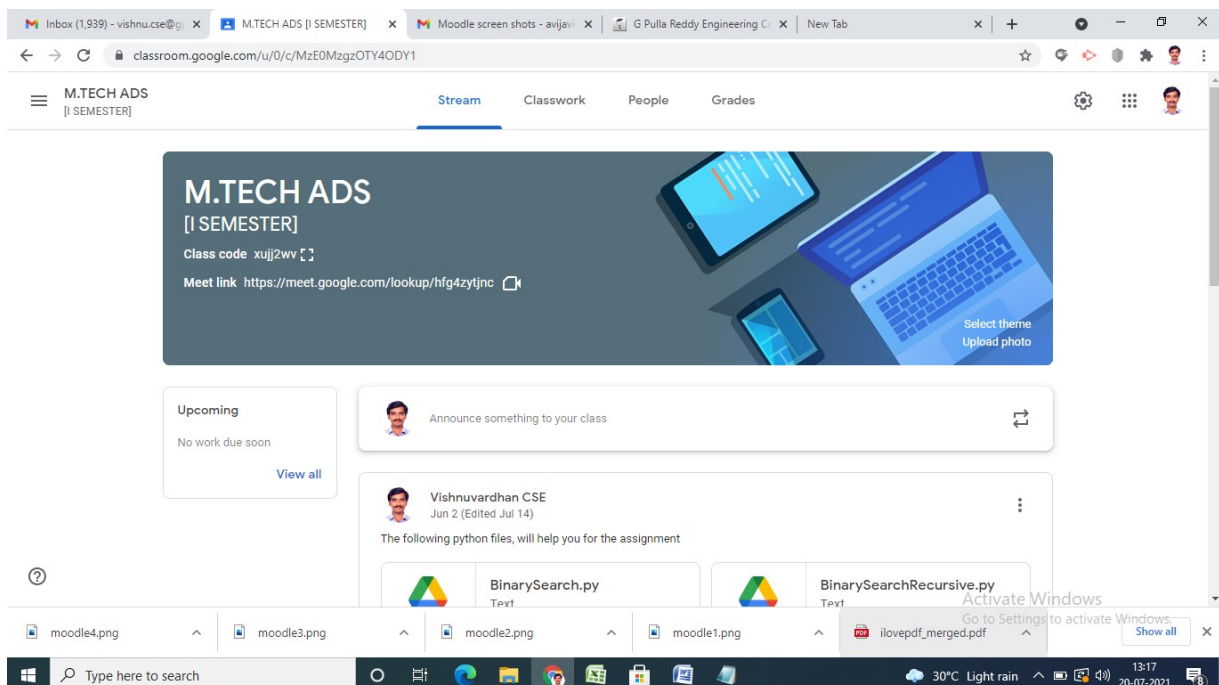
Inbox (1,939) - vishnu.cse@g
M.TECH ADS [I SEMESTER]
Moodle screen shots - avijavi
G Pulla Reddy Engineering C
New Tab

classroom.google.com/u/0/c/MzE0MzgzOTY4ODY1

M.TECH ADS
[I SEMESTER]

Stream
Classwork
People
Grades

M.TECH ADS
[I SEMESTER]
Class code xujj2wv
Meet link https://meet.google.com/lookup/hfg4zytjnc

Select theme
Upload photo

Upcoming
No work due soon
View all

Announce something to your class

Vishnuvardhan CSE
Jun 2 (Edited Jul 14)
The following python files, will help you for the assignment

BinarySearch.py
Text

BinarySearchRecursive.py
Text

Activate Windows
Go to Settings to activate Windows.

moodle4.png
moodle3.png
moodle2.png
moodle1.png
ilovepdf_merged.pdf
Show all

Type here to search
30°C Light rain
13:17
20-07-2021